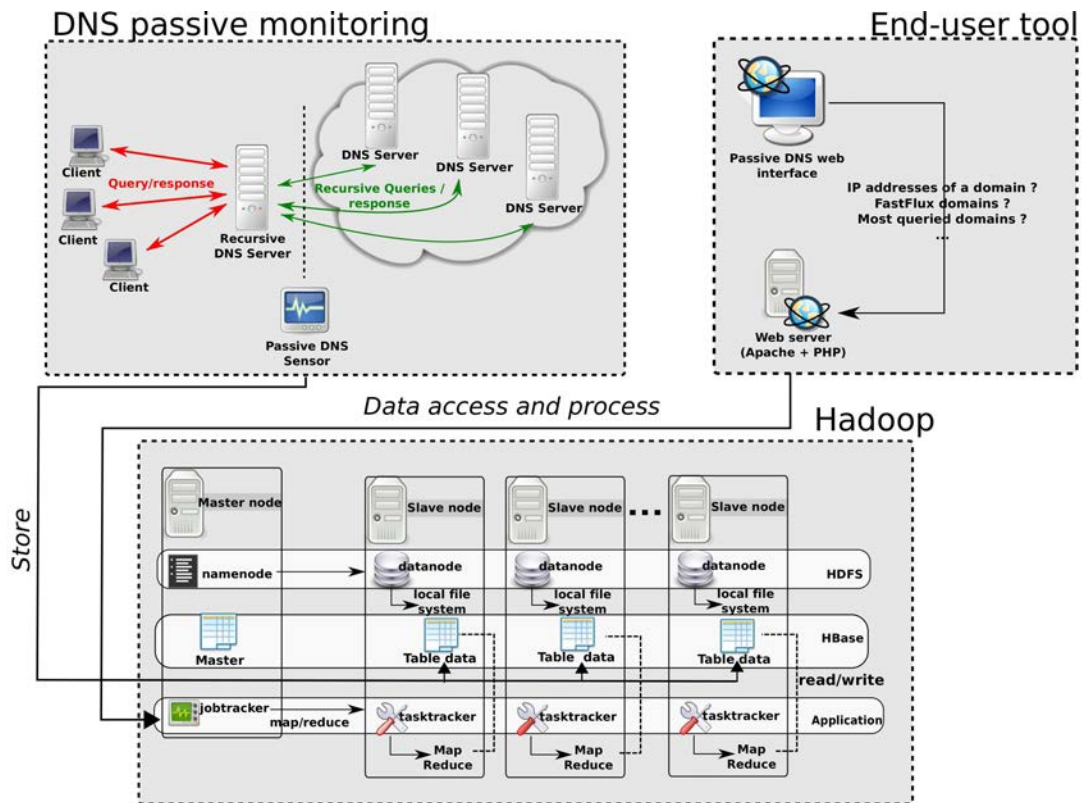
DNS passive monitoring

Client

Client

Client

Query/response

Recursive DNS Server

DNS Server

DNS Server

DNS Server

Recursive Queries / response

Passive DNS Sensor

End-user tool

Passive DNS web interface

IP addresses of a domain ?
FastFlux domains ?
Most queried domains ?
...

Web server (Apache + PHP)

Data access and process

Store

Hadoop

Master node

Slave node

Slave node

...

Slave node

namenode

datanode

datanode

datanode

HDFS

local file system

local file system

local file system

Master

Table data

Table data

Table data

HBase

read/write

jobtracker

map/reduce

tasktracker

tasktracker

tasktracker

Application

Map Reduce

Map Reduce

Map Reduce